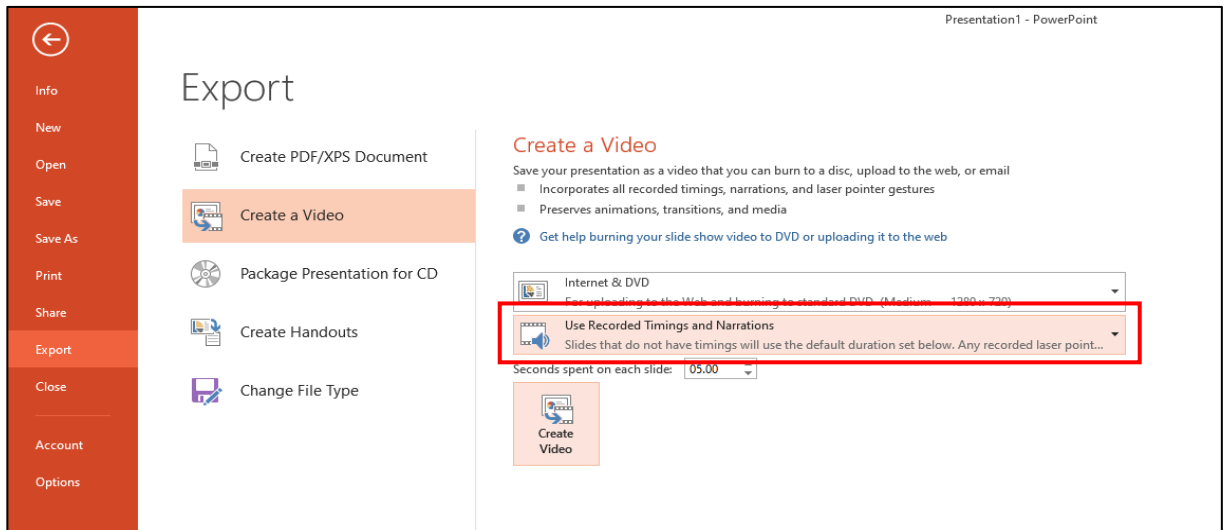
Presentation1 - PowerPoint

Info
New
Open
Save
Save As
Print
Share
Export
Close
Account
Options

Export

Create PDF/XPS Document
Create a Video
Package Presentation for CD
Create Handouts
Change File Type

Create a Video

Save your presentation as a video that you can burn to a disc, upload to the web, or email

Incorporates all recorded timings, narrations, and laser pointer gestures

Preserves animations, transitions, and media

Get help burning your slide show video to DVD or uploading it to the web

Internet & DVD
For uploading to the Web and burning to standard DVD (Medium – 1280 x 720)

Use Recorded Timings and Narrations
Slides that do not have timings will use the default duration set below. Any recorded laser point...

Seconds spent on each slide: 05.00

Create Video